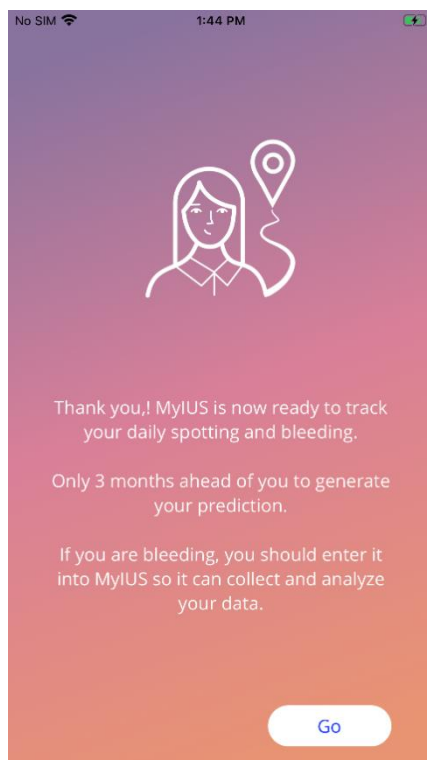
No SIM 1:44 PM

Thank you,! MyIUS is now ready to track your daily spotting and bleeding.

Only 3 months ahead of you to generate your prediction.

If you are bleeding, you should enter it into MyIUS so it can collect and analyze your data.

Go